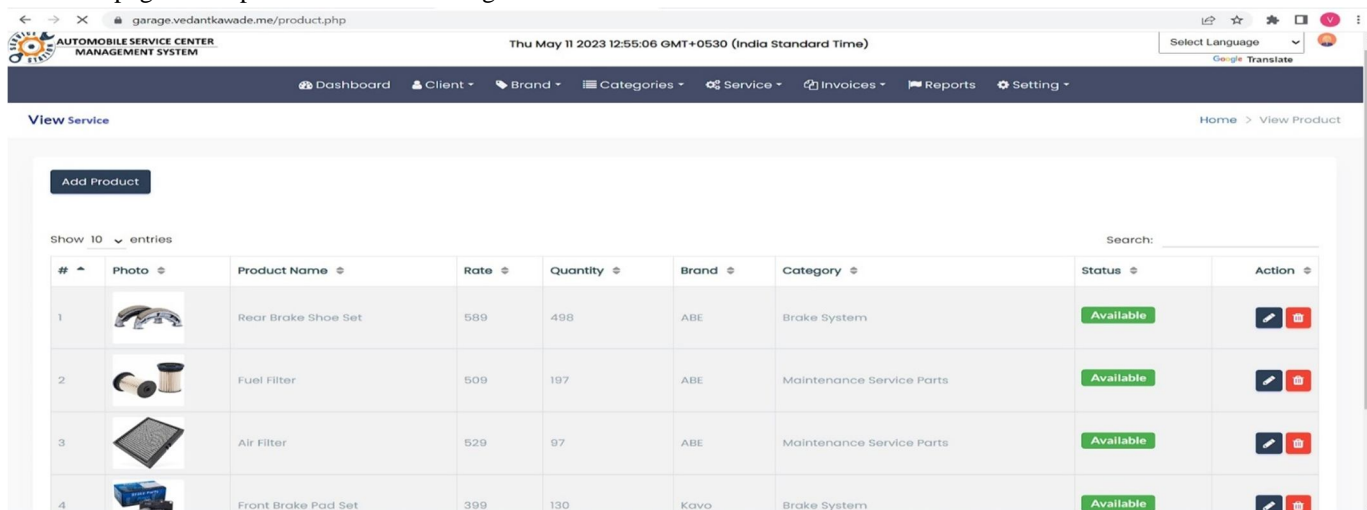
garage.vedantkawade.me/product.php

AUTOMOBILE SERVICE CENTER MANAGEMENT SYSTEM

Thu May 11 2023 12:55:06 GMT+0530 (India Standard Time)

Select Language
Google Translate

Dashboard Client Brand Categories Service Invoices Reports Setting

View Service

Home > View Product

Add Product

Show 10 entries

Search:

| # | Photo | Product Name | Rate | Quantity | Brand | Category | Status | Action |
|---|---|---|---|---|---|---|---|---|
| 1 | | Rear Brake Shoe Set | 589 | 498 | ABE | Brake System | Available | |
| 2 | | Fuel Filter | 509 | 197 | ABE | Maintenance Service Parts | Available | |
| 3 | | Air Filter | 529 | 97 | ABE | Maintenance Service Parts | Available | |
| 4 | | Front Brake Pad Set | 399 | 130 | Kavo | Brake System | Available | |